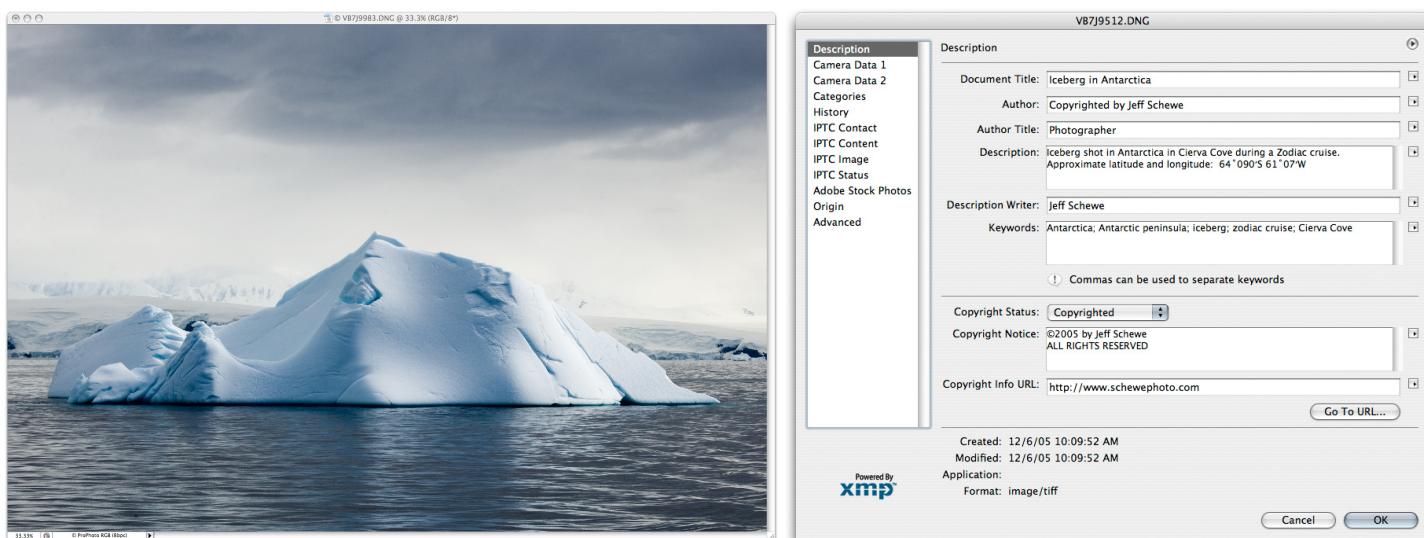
© VB7J9983.DNG @ 33.3% (RGB/8*)

33.33% ProPhoto RGB (8bpc)

VB7J9512.DNG

Description
Camera Data 1
Camera Data 2
Categories
History
IPTC Contact
IPTC Content
IPTC Image
IPTC Status
Adobe Stock Photos
Origin
Advanced

Description

Document Title: Iceberg in Antarctica

Author: Copyrighted by Jeff Schewe

Author Title: Photographer

Description: Iceberg shot in Antarctica in Cierva Cove during a Zodiac cruise. Approximate latitude and longitude: 64°090'S 61°07'W

Description Writer: Jeff Schewe

Keywords: Antarctica; Antarctic peninsula; iceberg; zodiac cruise; Cierva Cove

Commas can be used to separate keywords

Copyright Status: Copyrighted

Copyright Notice: ©2005 by Jeff Schewe
ALL RIGHTS RESERVED

Copyright Info URL: http://www.schewephoto.com

Go To URL...

Created: 12/6/05 10:09:52 AM
Modified: 12/6/05 10:09:52 AM
Application:
Format: image/tiff

Powered By xmp

Cancel OK